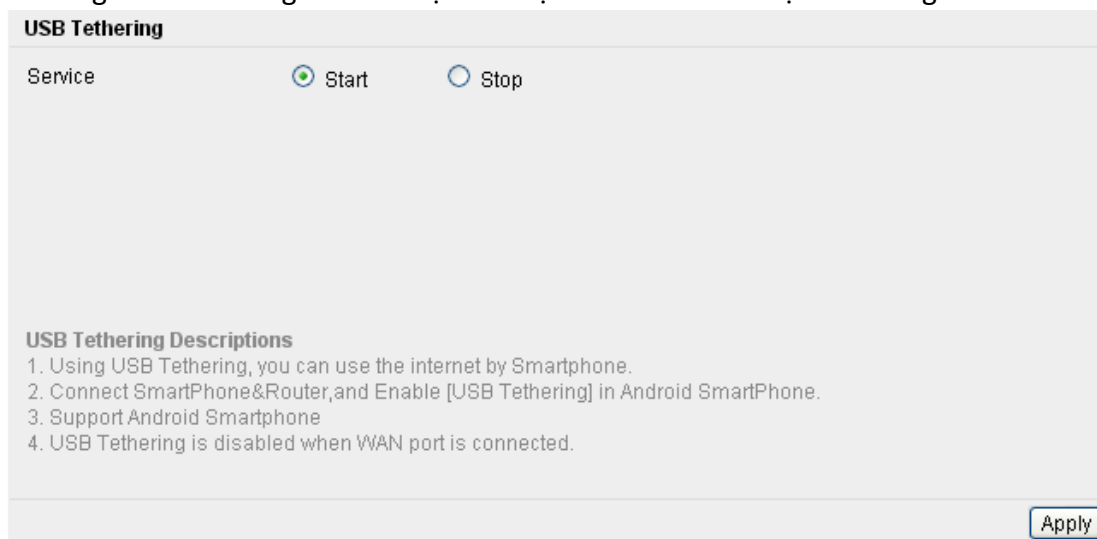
USB Tethering

Service Start Stop

USB Tethering Descriptions
1. Using USB Tethering, you can use the internet by Smartphone.
2. Connect SmartPhone&Router,and Enable [USB Tethering] in Android SmartPhone.
3. Support Android Smartphone
4. USB Tethering is disabled when WAN port is connected.

Apply